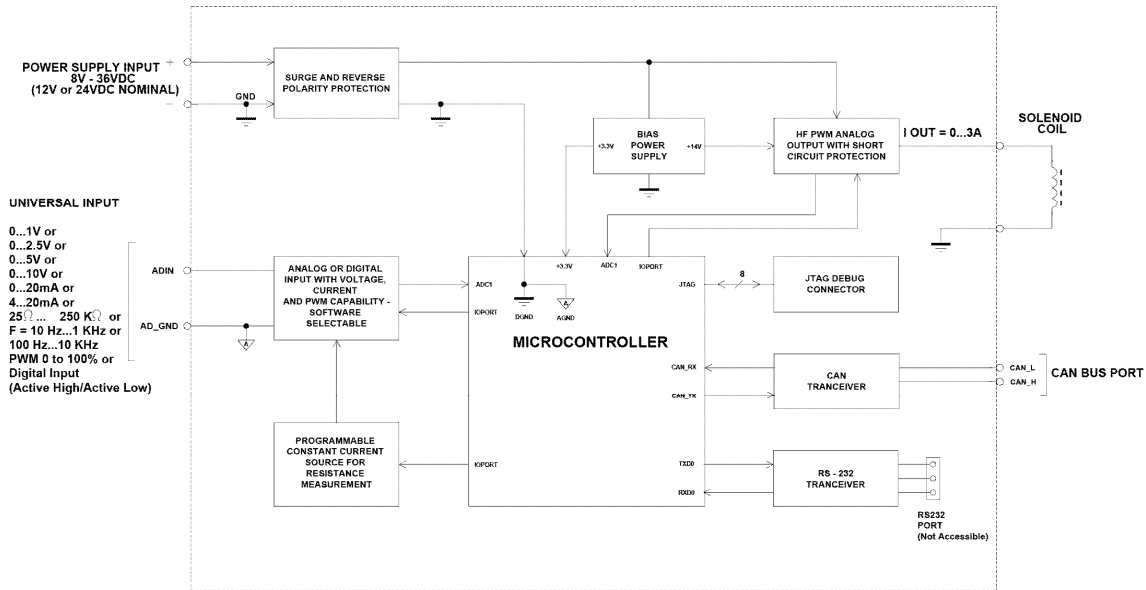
POWER SUPPLY INPUT
8V - 36VDC
(12V or 24VDC NOMINAL)

+

−

GND

SURGE AND REVERSE POLARITY PROTECTION

BIAS POWER SUPPLY

+3.3V

+14V

HF PWM ANALOG OUTPUT WITH SHORT CIRCUIT PROTECTION

I OUT = 0...3A

SOLENOID COIL

UNIVERSAL INPUT

0...1V or
0...2.5V or
0...5V or
0...10V or
0...20mA or
4...20mA or
25Ω ... 250 KΩ or
F = 10 Hz...1 KHz or
100 Hz...10 KHz
PWM 0 to 100% or
Digital Input
(Active High/Active Low)

ADIN

AD_GND

ANALOG OR DIGITAL INPUT WITH VOLTAGE, CURRENT AND PWM CAPABILITY - SOFTWARE SELECTABLE

ADC1

IOPORT

DGND

AGND

+3.3V

ADC1

IOPORT

JTAG

8

JTAG DEBUG CONNECTOR

MICROCONTROLLER

CAN_RX

CAN_TX

CAN TRANCEIVER

CAN_L

CAN_H

CAN BUS PORT

PROGRAMMABLE CONSTANT CURRENT SOURCE FOR RESISTANCE MEASUREMENT

IOPORT

TXD0

RXD0

RS - 232 TRANCEIVER

RS232 PORT
(Not Accessible)